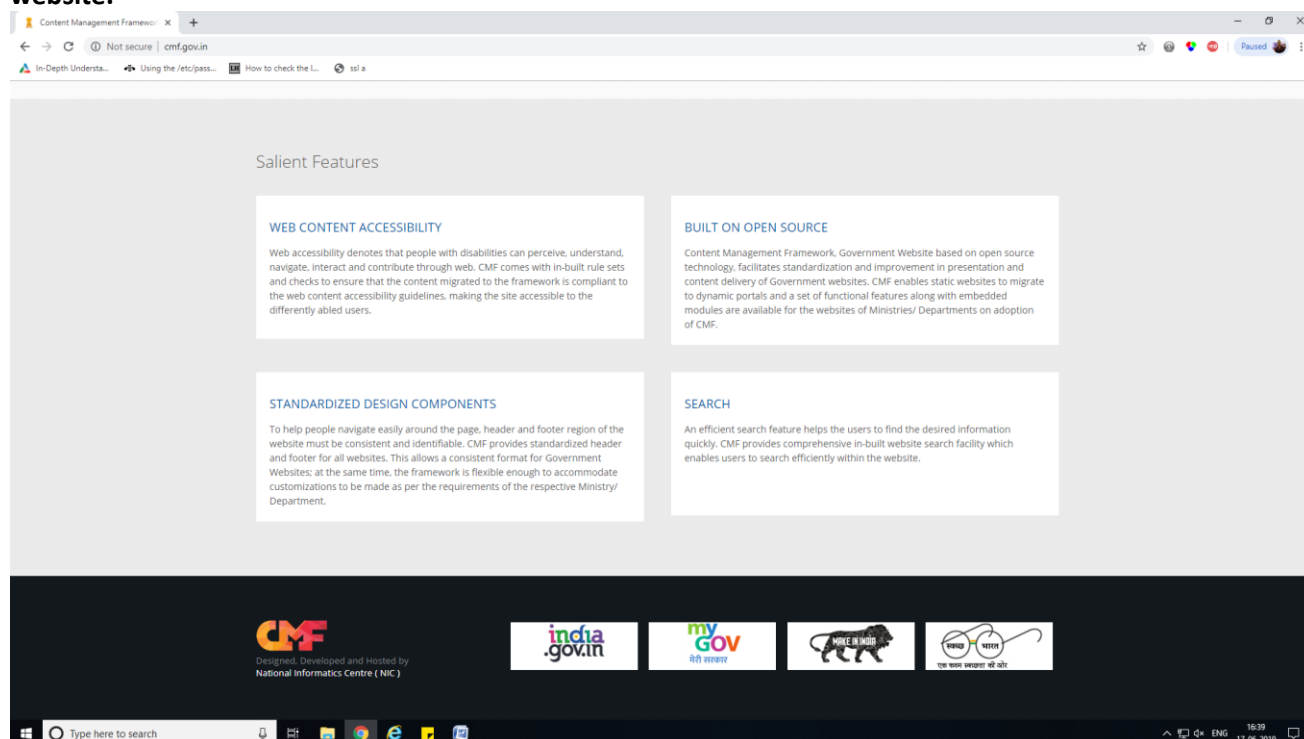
website:

Content Management Framewor ×

Not secure | cmf.gov.in

Paused

In-Depth Understa... Using the /etc/pass... How to check the l... ssl a

Salient Features

WEB CONTENT ACCESSIBILITY

Web accessibility denotes that people with disabilities can perceive, understand, navigate, interact and contribute through web. CMF comes with in-built rule sets and checks to ensure that the content migrated to the framework is compliant to the web content accessibility guidelines, making the site accessible to the differently abled users.

BUILT ON OPEN SOURCE

Content Management Framework, Government Website based on open source technology, facilitates standardization and improvement in presentation and content delivery of Government websites. CMF enables static websites to migrate to dynamic portals and a set of functional features along with embedded modules are available for the websites of Ministries/ Departments on adoption of CMF.

STANDARDIZED DESIGN COMPONENTS

To help people navigate easily around the page, header and footer region of the website must be consistent and identifiable. CMF provides standardized header and footer for all websites. This allows a consistent format for Government Websites; at the same time, the framework is flexible enough to accommodate customizations to be made as per the requirements of the respective Ministry/ Department.

SEARCH

An efficient search feature helps the users to find the desired information quickly. CMF provides comprehensive in-built website search facility which enables users to search efficiently within the website.

CMF

Designed, Developed and Hosted by
National Informatics Centre ( NIC )

india.gov.in

my GOV मेरी सरकार

MAKE IN INDIA

स्वच्छ भारत
एक कदम स्वच्छता की ओर

Type here to search

ENG 16:39 17-06-2019